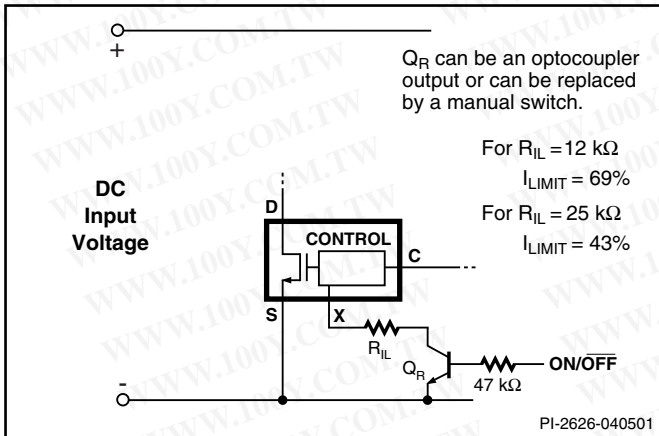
+

$Q_R$ can be an optocoupler output or can be replaced by a manual switch.

For $R_{IL} = 12\ k\Omega$
$I_{LIMIT} = 69\%$
For $R_{IL} = 25\ k\Omega$
$I_{LIMIT} = 43\%$

DC
Input
Voltage

D
CONTROL
C
S
X
$R_{IL}$
$Q_R$
$47\ k\Omega$
ON/$\overline{OFF}$

-

PI-2626-040501

WWW.100Y.COM.TW